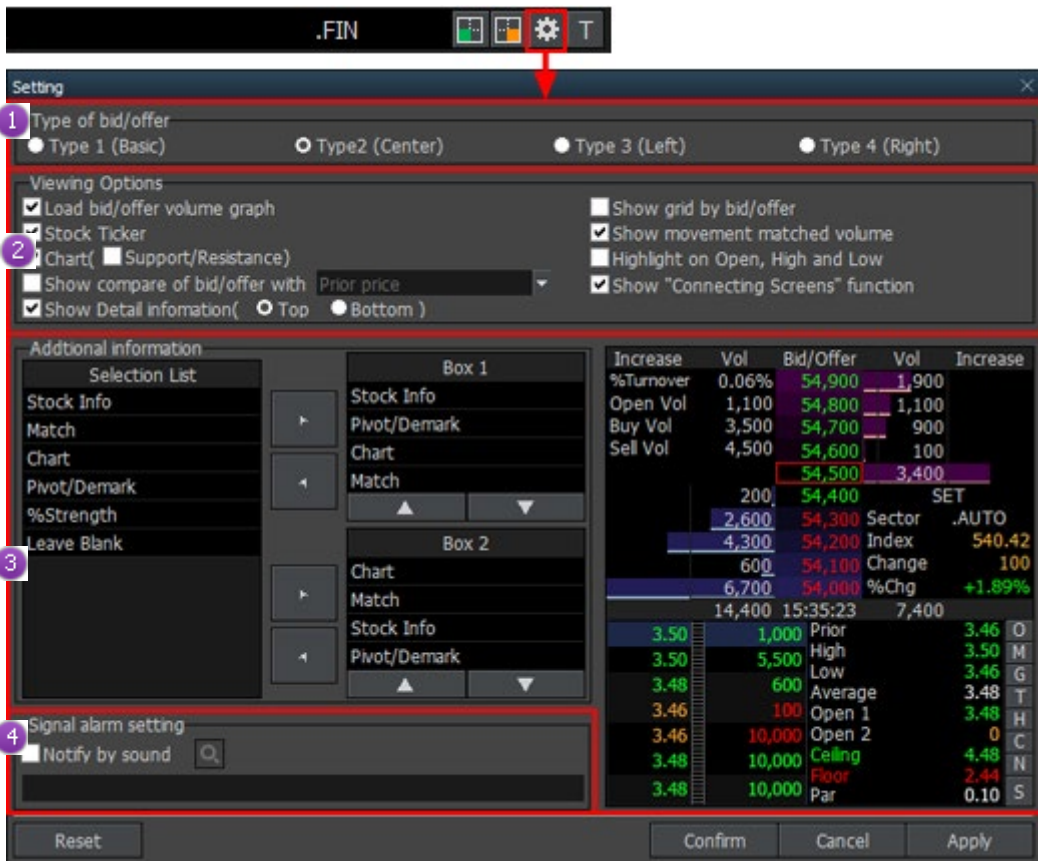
.FIN T

Setting

1 Type of bid/offer
Type 1 (Basic) Type2 (Center) Type 3 (Left) Type 4 (Right)

Viewing Options
Load bid/offer volume graph
Stock Ticker
2 Chart( Support/Resistance)
Show compare of bid/offer with Prior price
Show Detail infomation( Top Bottom )
Show grid by bid/offer
Show movement matched volume
Highlight on Open, High and Low
Show "Connecting Screens" function

Addtional information

| Selection List |
|---|
| Stock Info |
| Match |
| Chart |
| Pivot/Demark |
| %Strength |
| Leave Blank |

3

| Box 1 |
|---|
| Stock Info |
| Pivot/Demark |
| Chart |
| Match |

| Box 2 |
|---|
| Chart |
| Match |
| Stock Info |
| Pivot/Demark |

| Increase | Vol | Bid/Offer | Vol | Increase |
|---|---|---|---|---|
| %Turnover | 0.06% | 54,900 | 1,900 | |
| Open Vol | 1,100 | 54,800 | 1,100 | |
| Buy Vol | 3,500 | 54,700 | 900 | |
| Sell Vol | 4,500 | 54,600 | 100 | |
| | | 54,500 | 3,400 | |
| | 200 | 54,400 | SET | |
| | 2,600 | 54,300 | Sector | .AUTO |
| | 4,300 | 54,200 | Index | 540.42 |
| | 600 | 54,100 | Change | 100 |
| | 6,700 | 54,000 | %Chg | +1.89% |
| | 14,400 | 15:35:23 | 7,400 | |

| | | | | |
|---|---|---|---|---|
| 3.50 | 1,000 | Prior | 3.46 | O |
| 3.50 | 5,500 | High | 3.50 | M |
| 3.48 | 600 | Low | 3.46 | G |
| 3.46 | 100 | Average | 3.48 | T |
| 3.46 | 10,000 | Open 1 | 3.48 | H |
| 3.48 | 10,000 | Open 2 | 0 | C |
| 3.48 | 10,000 | Ceiling | 4.48 | N |
| | | Floor | 2.44 | |
| | | Par | 0.10 | S |

4 Signal alarm setting
Notify by sound

Reset Confirm Cancel Apply